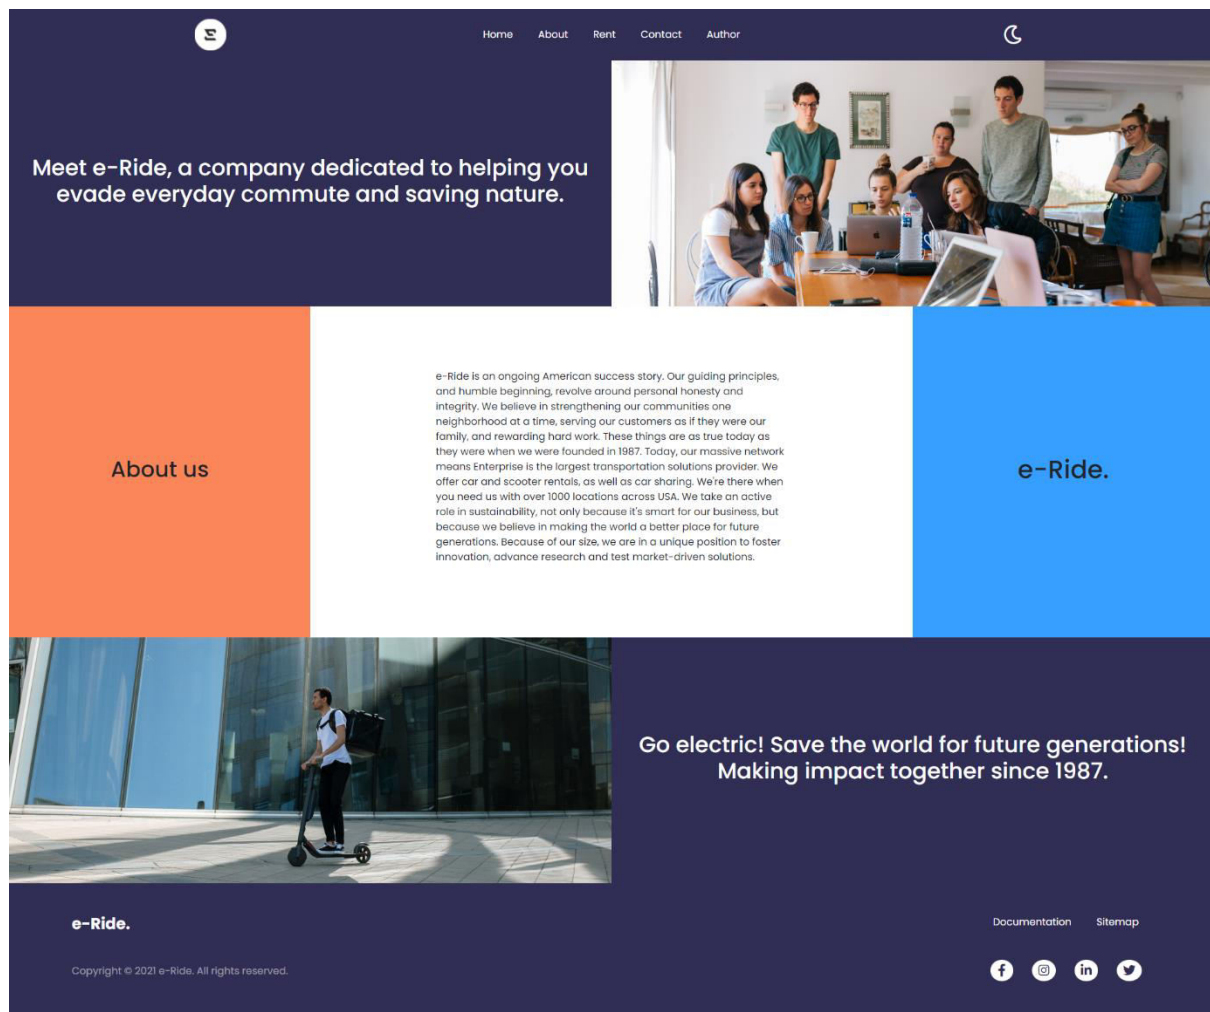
Home About Rent Contact Author

Meet e-Ride, a company dedicated to helping you evade everyday commute and saving nature.

About us

e-Ride is an ongoing American success story. Our guiding principles, and humble beginning, revolve around personal honesty and integrity. We believe in strengthening our communities one neighborhood at a time, serving our customers as if they were our family, and rewarding hard work. These things are as true today as they were when we were founded in 1987. Today, our massive network means Enterprise is the largest transportation solutions provider. We offer car and scooter rentals, as well as car sharing. We're there when you need us with over 1000 locations across USA. We take an active role in sustainability, not only because it's smart for our business, but because we believe in making the world a better place for future generations. Because of our size, we are in a unique position to foster innovation, advance research and test market-driven solutions.

e-Ride.

Go electric! Save the world for future generations! Making impact together since 1987.

e-Ride.

Documentation Sitemap

Copyright © 2021 e-Ride. All rights reserved.